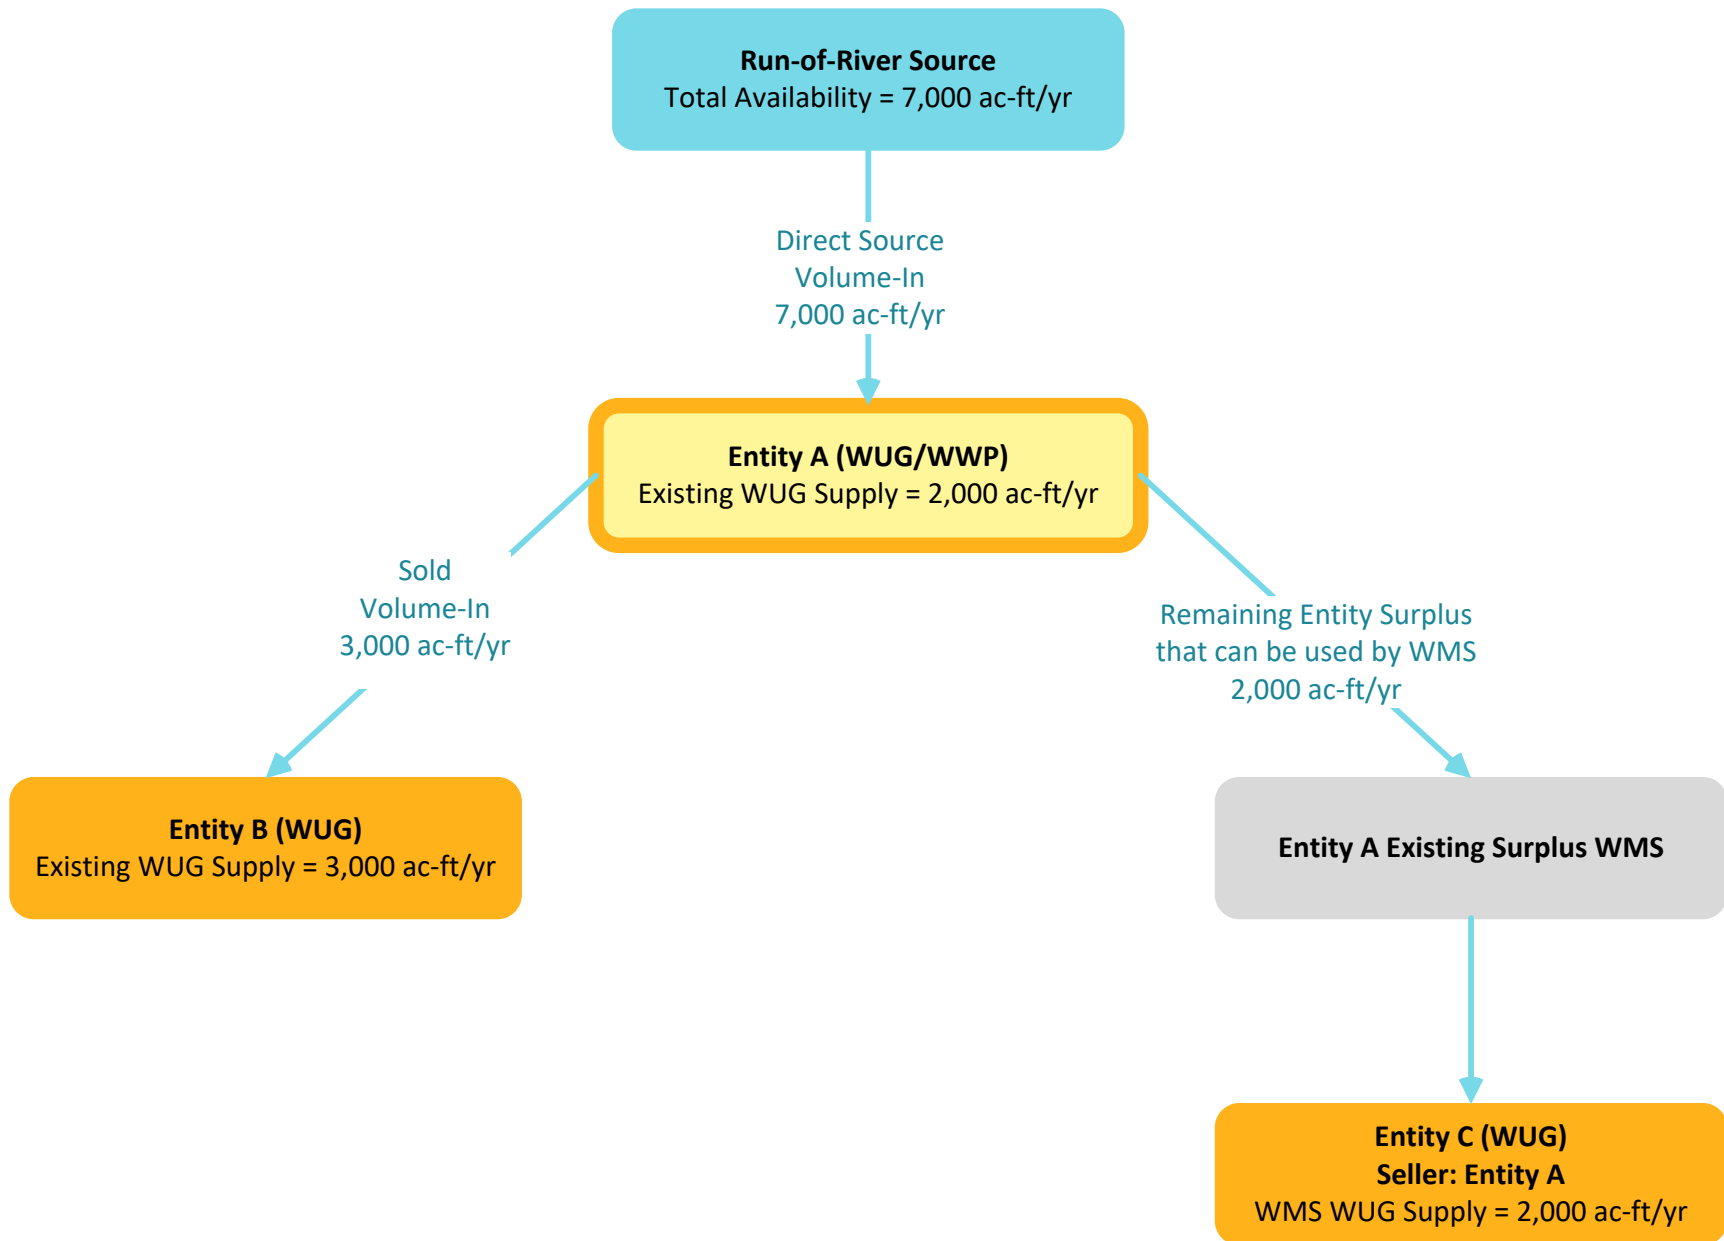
Run-of-River Source
Total Availability = 7,000 ac-ft/yr

Direct Source
Volume-In
7,000 ac-ft/yr

Entity A (WUG/WWP)
Existing WUG Supply = 2,000 ac-ft/yr

Sold
Volume-In
3,000 ac-ft/yr

Remaining Entity Surplus
that can be used by WMS
2,000 ac-ft/yr

Entity B (WUG)
Existing WUG Supply = 3,000 ac-ft/yr

Entity A Existing Surplus WMS

Entity C (WUG)
Seller: Entity A
WMS WUG Supply = 2,000 ac-ft/yr